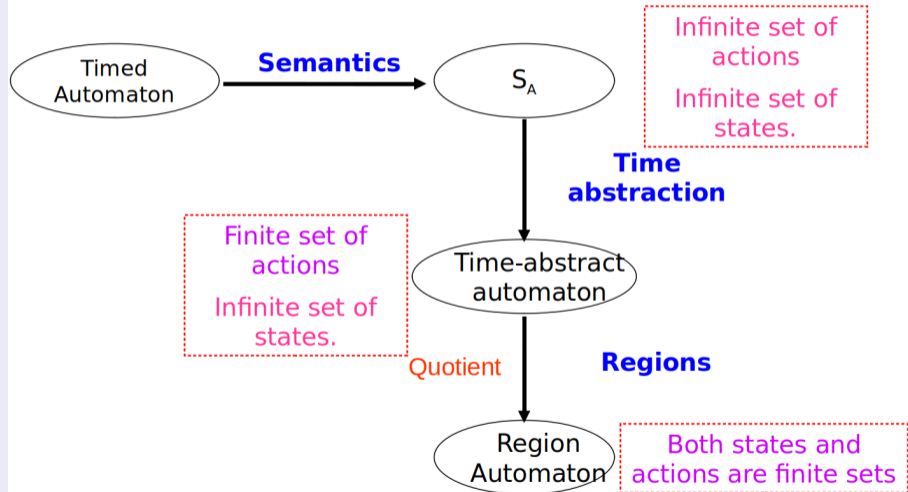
Timed Automaton

Semantics

$S_A$

Infinite set of actions

Infinite set of states.

Time abstraction

Finite set of actions

Infinite set of states.

Time-abstract automaton

Quotient

Regions

Region Automaton

Both states and actions are finite sets